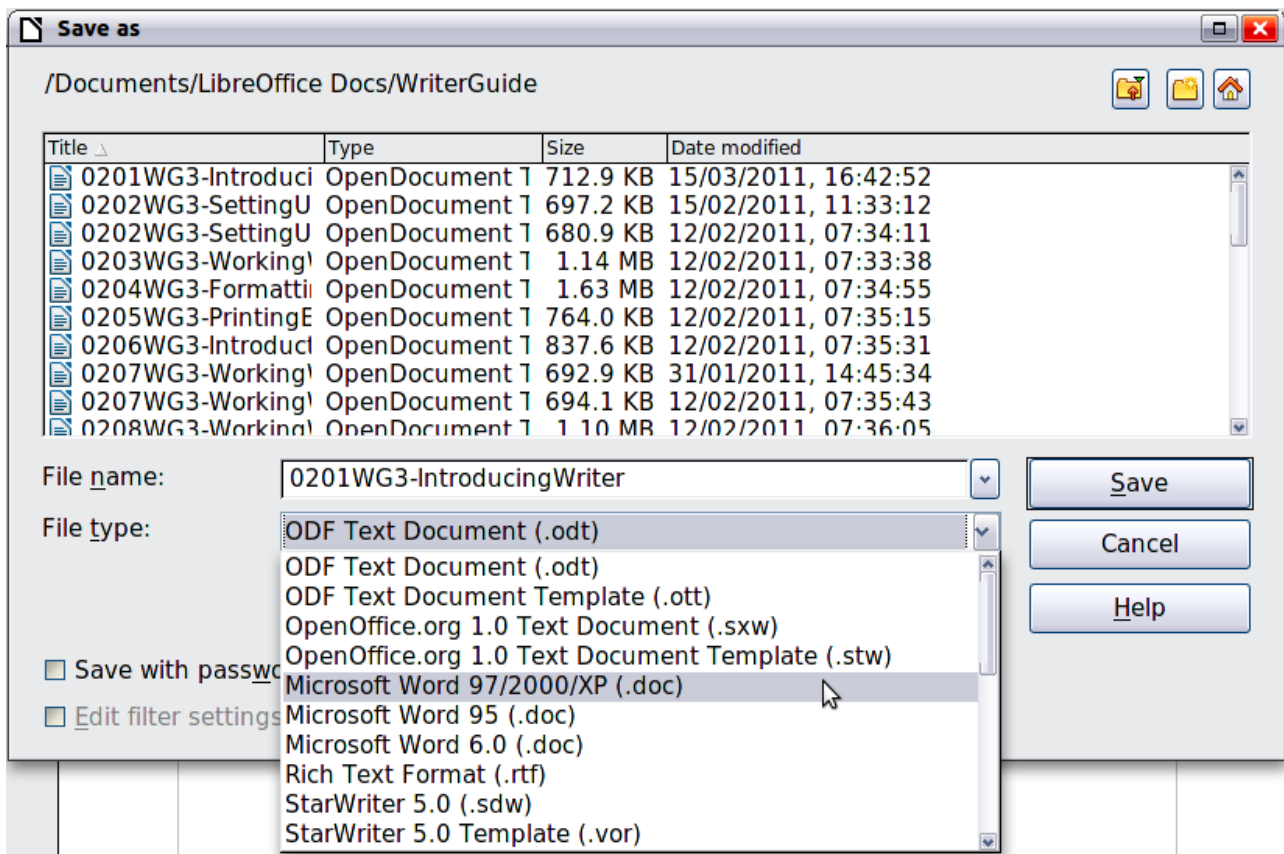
Save as

/Documents/LibreOffice Docs/WriterGuide

| Title | Type | Size | Date modified |
|---|---|---|---|
| 0201WG3-Introduci | OpenDocument T | 712.9 KB | 15/03/2011, 16:42:52 |
| 0202WG3-SettingU | OpenDocument T | 697.2 KB | 15/02/2011, 11:33:12 |
| 0202WG3-SettingU | OpenDocument T | 680.9 KB | 12/02/2011, 07:34:11 |
| 0203WG3-Working | OpenDocument T | 1.14 MB | 12/02/2011, 07:33:38 |
| 0204WG3-Formatti | OpenDocument T | 1.63 MB | 12/02/2011, 07:34:55 |
| 0205WG3-PrintingE | OpenDocument T | 764.0 KB | 12/02/2011, 07:35:15 |
| 0206WG3-Introduct | OpenDocument T | 837.6 KB | 12/02/2011, 07:35:31 |
| 0207WG3-Working | OpenDocument T | 692.9 KB | 31/01/2011, 14:45:34 |
| 0207WG3-Working | OpenDocument T | 694.1 KB | 12/02/2011, 07:35:43 |
| 0208WG3-Working | OpenDocument T | 1.10 MB | 12/02/2011, 07:36:05 |

File name: 0201WG3-IntroducingWriter

Save

File type: ODF Text Document (.odt)

Cancel

Help

ODF Text Document (.odt)
ODF Text Document Template (.ott)
OpenOffice.org 1.0 Text Document (.sxw)
OpenOffice.org 1.0 Text Document Template (.stw)
Microsoft Word 97/2000/XP (.doc)
Microsoft Word 95 (.doc)
Microsoft Word 6.0 (.doc)
Rich Text Format (.rtf)
StarWriter 5.0 (.sdw)
StarWriter 5.0 Template (.vor)

Save with passw

Edit filter settings